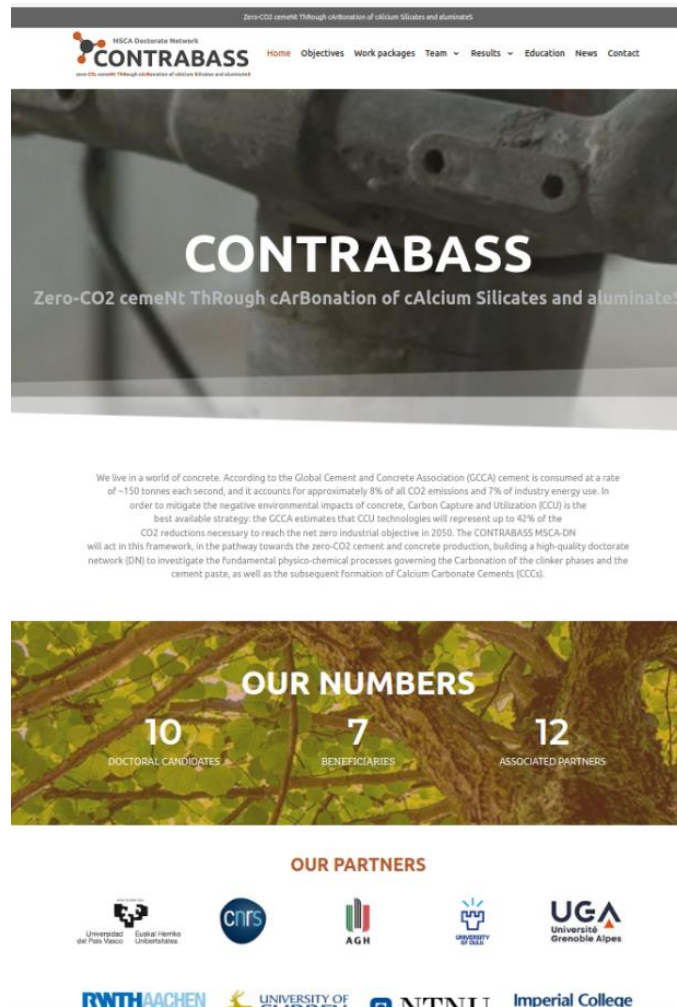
Zero-CO2 cemeNt ThRough cArBonation of cAlcium Silicates and aluminateS

MSCA Doctorate Network
CONTRABASS
zero-CO₂ cemeNt ThRough cArBonation of cAlcium Silicates and aluminateS

Home Objectives Work packages Team Results Education News Contact

CONTRABASS

Zero-CO2 cemeNt ThRough cArBonation of cAlcium Silicates and aluminateS

We live in a world of concrete. According to the Global Cement and Concrete Association (GCCA) cement is consumed at a rate of ~150 tonnes each second, and it accounts for approximately 8% of all CO2 emissions and 7% of industry energy use. In order to mitigate the negative environmental impacts of concrete, Carbon Capture and Utilization (CCU) is the best available strategy: the GCCA estimates that CCU technologies will represent up to 42% of the CO2 reductions necessary to reach the net zero industrial objective in 2050. The CONTRABASS MSCA-DN will act in this framework, in the pathway towards the zero-CO2 cement and concrete production, building a high-quality doctorate network (DN) to investigate the fundamental physico-chemical processes governing the Carbonation of the clinker phases and the cement paste, as well as the subsequent formation of Calcium Carbonate Cements (CCCs).

OUR NUMBERS

10
DOCTORAL CANDIDATES

7
BENEFICIARIES

12
ASSOCIATED PARTNERS

OUR PARTNERS

Universidad del País Vasco Euskal Herriko Unibertsitatea

cnrs

AGH

UNIVERSITY OF OULU

UGA Université Grenoble Alpes

RWTHAACHEN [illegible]

UNIVERSITY OF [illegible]

NTNU

Imperial College